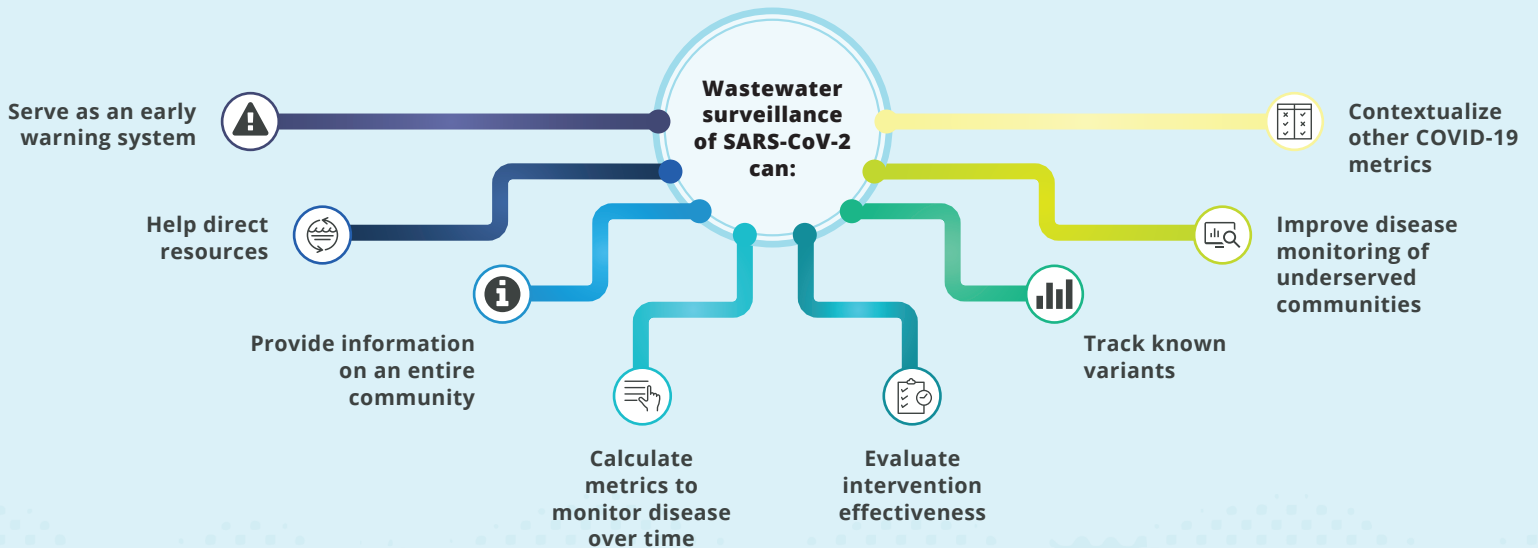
Wastewater surveillance of SARS-CoV-2 can:

Serve as an early warning system

Help direct resources

Provide information on an entire community

Calculate metrics to monitor disease over time

Evaluate intervention effectiveness

Track known variants

Improve disease monitoring of underserved communities

Contextualize other COVID-19 metrics